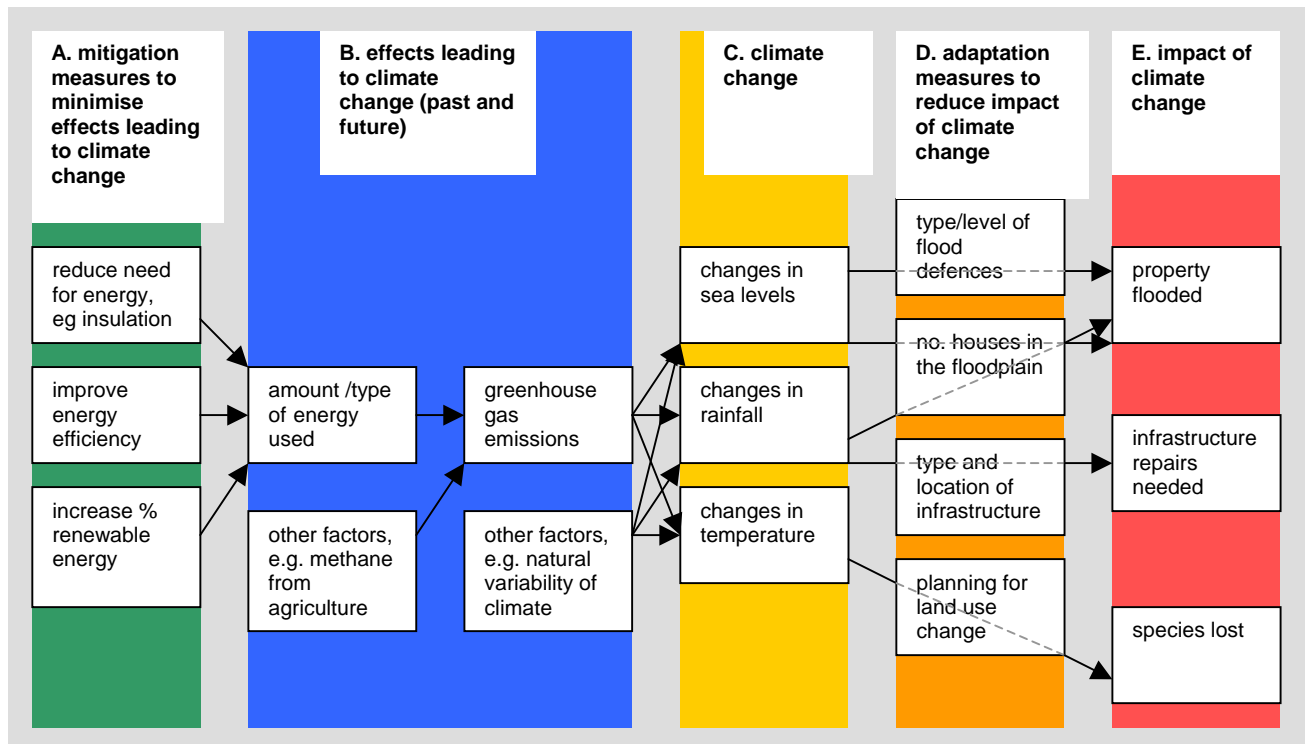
A. mitigation measures to minimise effects leading to climate change

B. effects leading to climate change (past and future)

C. climate change

D. adaptation measures to reduce impact of climate change

E. impact of climate change

reduce need for energy, eg insulation

improve energy efficiency

increase % renewable energy

amount /type of energy used

other factors, e.g. methane from agriculture

greenhouse gas emissions

other factors, e.g. natural variability of climate

changes in sea levels

changes in rainfall

changes in temperature

type/level of flood defences

no. houses in the floodplain

type and location of infrastructure

planning for land use change

property flooded

infrastructure repairs needed

species lost